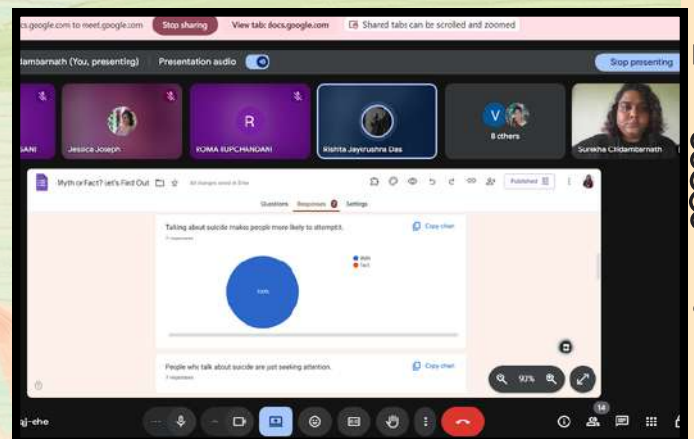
ocs.google.com to meet.google.com Stop sharing View tab: docs.google.com Shared tabs can be scrolled and zoomed

dambarnath (You, presenting) Presentation audio

Stop presenting

SANI Jessica Joseph R ROMA RUPCHANDANI Rishita Jaykrushna Das V 8 others Surekha Chidambarnath

Myth or Fact? Let's Find Out All changes saved in Drive Published

Questions Responses Settings

Talking about suicide makes people more likely to attempt it.

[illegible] responses

Copy chart

Myth
Fact

100%

People who talk about suicide are just seeking attention.

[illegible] responses

Copy chart

93%

aij-ehe

14